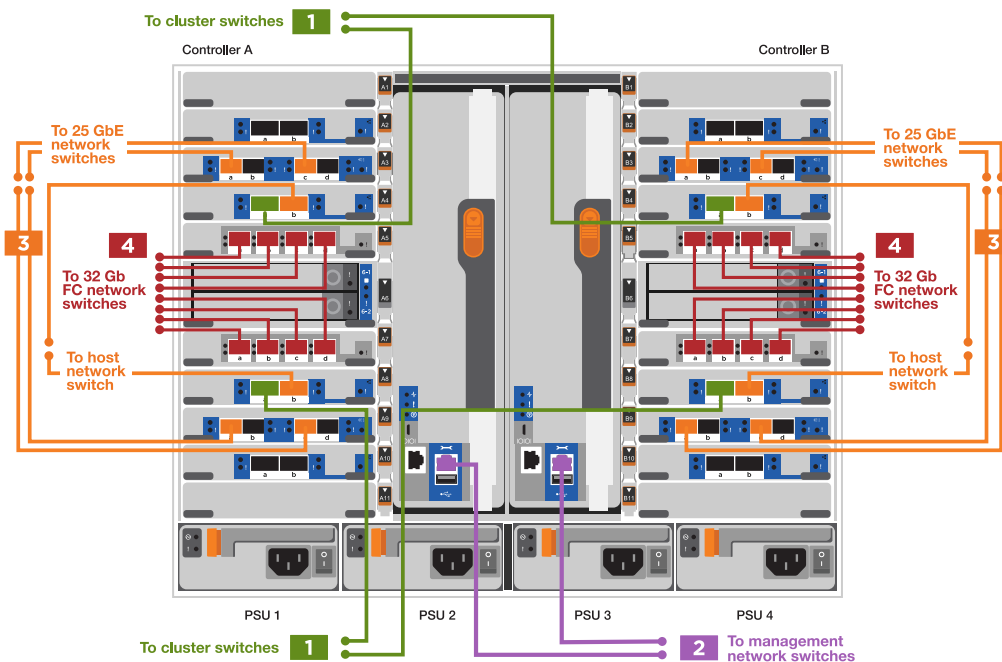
To cluster switches 1

Controller A

Controller B

To 25 GbE network switches

To 25 GbE network switches

3

4

4

3

To 32 Gb FC network switches

To 32 Gb FC network switches

To host network switch

To host network switch

A1 A2 A3 A4 A5 A6 A7 A8 A9 A10 A11

B1 B2 B3 B4 B5 B6 B7 B8 B9 B10 B11

a b c d

PSU 1

PSU 2

PSU 3

PSU 4

To cluster switches 1

2 To management network switches